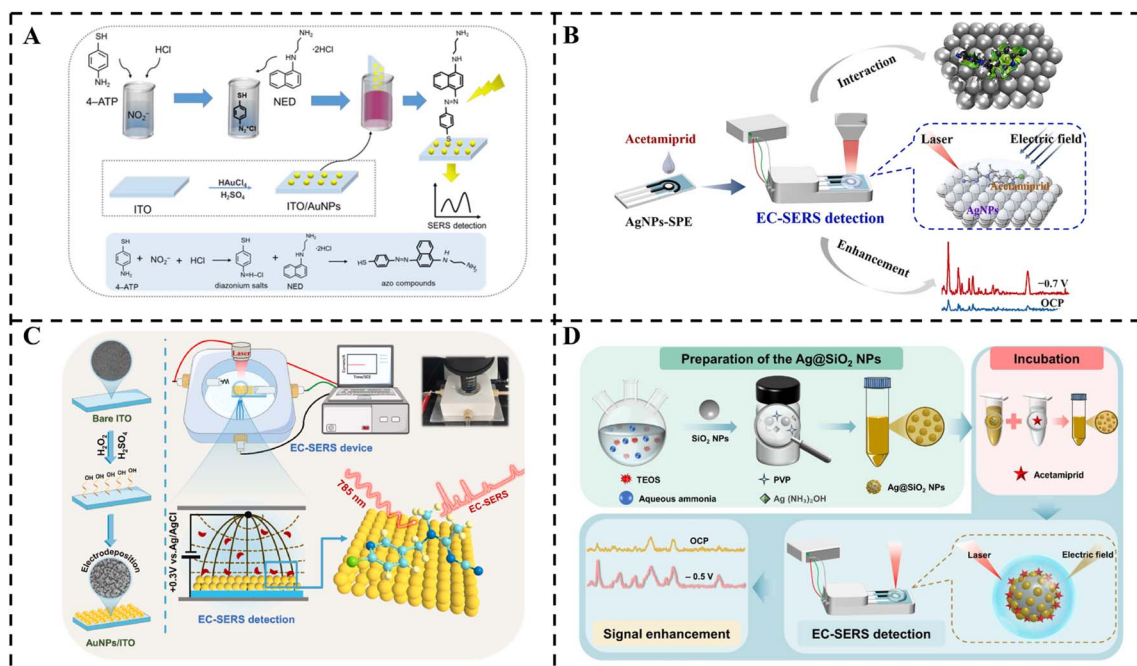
A

SH
NH₂
4–ATP
HCl
$NO_2^-$
SH
$N_2^+Cl^-$
NH₂
·2HCl
NED
NH₂
NH
N=N
S
ITO
$HAuCl_4$
$H_2SO_4$
ITO/AuNPs
SERS detection

SH
NH₂
4–ATP
+ $NO_2^-$ + HCl →
SH
N≡N–Cl
diazonium salts
+
NH₂
·2HCl
NED
→ HS–⟨⟩–N=N–⟨⟩–N–⟨⟩–NH₂
H
azo compounds

B

Interaction
Acetamiprid
AgNPs-SPE
EC-SERS detection
Laser
Electric field
Acetamiprid
AgNPs
Enhancement
–0.7 V
OCP

C

Bare ITO
$H_2O_2$
$H_2SO_4$
OH OH OH OH
Electrodeposition
AuNPs/ITO
Laser
EC-SERS device
+0.3V vs.Ag/AgCl
EC-SERS detection
785 nm
EC-SERS

D

Preparation of the Ag@SiO₂ NPs
SiO₂ NPs
TEOS
Aqueous ammonia
PVP
Ag (NH₃)₂OH
Ag@SiO₂ NPs
Incubation
Acetamiprid
OCP
– 0.5 V
Signal enhancement
EC-SERS detection
Laser
Electric field